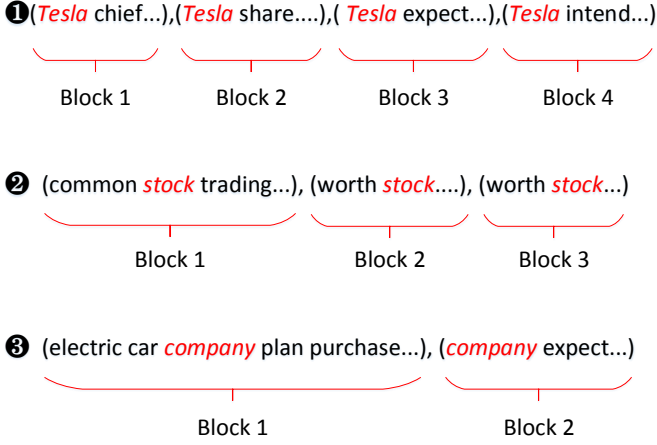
❶(*Tesla* chief...),(*Tesla* share....),( *Tesla* expect...),(*Tesla* intend...)

Block 1 Block 2 Block 3 Block 4

❷ (common *stock* trading...), (worth *stock*....), (worth *stock*...)

Block 1 Block 2 Block 3

❸ (electric car *company* plan purchase...), (*company* expect...)

Block 1 Block 2